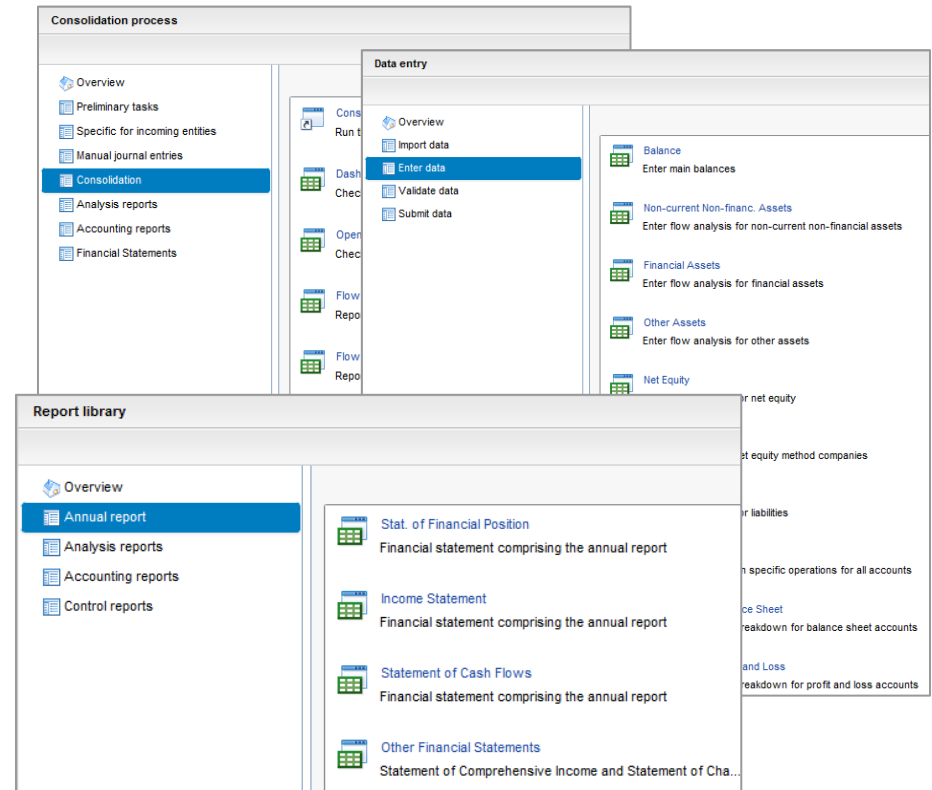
Consolidation process

Overview
Preliminary tasks
Specific for incoming entities
Manual journal entries
Consolidation
Analysis reports
Accounting reports
Financial Statements

Cons
Run t

Dash
Chec

Open
Chec

Flow
Repo

Flow
Repo

Data entry

Overview
Import data
Enter data
Validate data
Submit data

Balance
Enter main balances

Non-current Non-financ. Assets
Enter flow analysis for non-current non-financial assets

Financial Assets
Enter flow analysis for financial assets

Other Assets
Enter flow analysis for other assets

Net Equity
r net equity

et equity method companies

r liabilities

n specific operations for all accounts

ce Sheet
reakdown for balance sheet accounts

and Loss
reakdown for profit and loss accounts

Report library

Overview
Annual report
Analysis reports
Accounting reports
Control reports

Stat. of Financial Position
Financial statement comprising the annual report

Income Statement
Financial statement comprising the annual report

Statement of Cash Flows
Financial statement comprising the annual report

Other Financial Statements
Statement of Comprehensive Income and Statement of Cha...